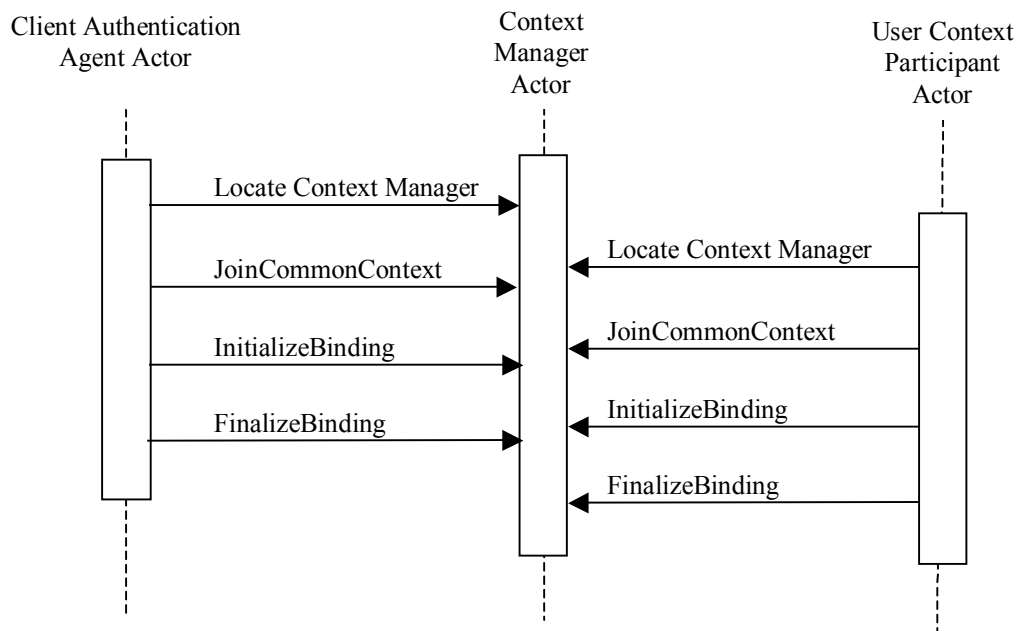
Client Authentication Agent Actor

Context Manager Actor

User Context Participant Actor

Locate Context Manager

JoinCommonContext

InitializeBinding

FinalizeBinding

Locate Context Manager

JoinCommonContext

InitializeBinding

FinalizeBinding